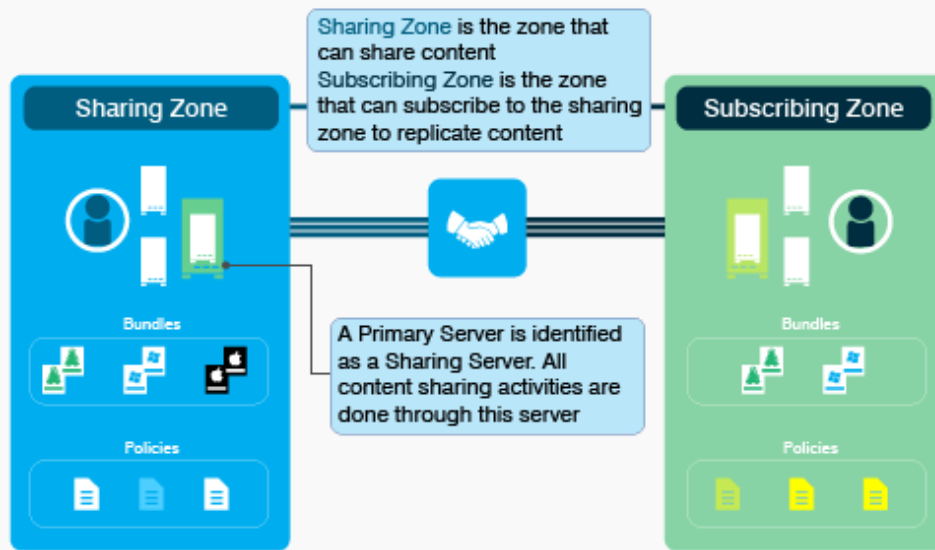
Sharing Zone is the zone that can share content
Subscribing Zone is the zone that can subscribe to the sharing zone to replicate content

Sharing Zone

Bundles

Policies

A Primary Server is identified as a Sharing Server. All content sharing activities are done through this server

Subscribing Zone

Bundles

Policies